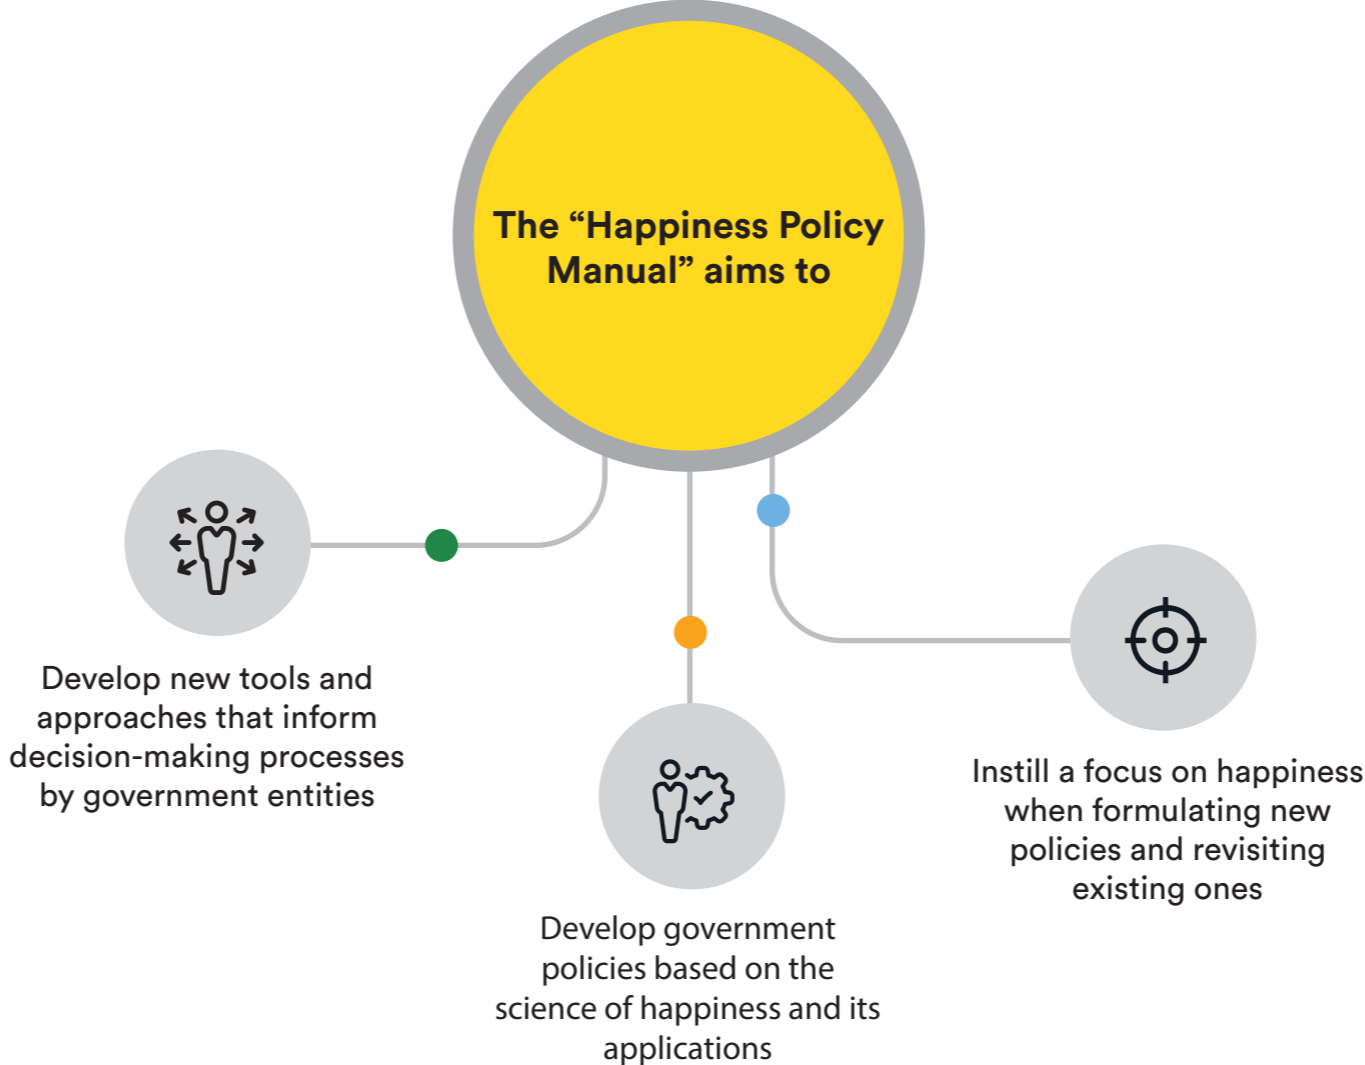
The “Happiness Policy Manual” aims to

Develop new tools and approaches that inform decision-making processes by government entities

Develop government policies based on the science of happiness and its applications

Instill a focus on happiness when formulating new policies and revisiting existing ones